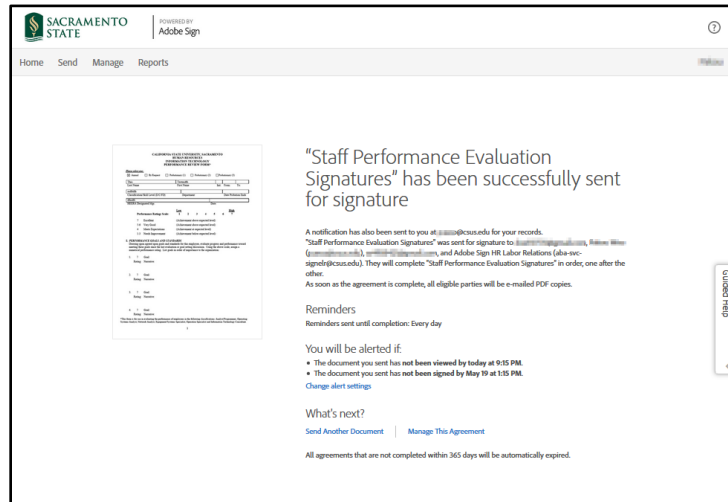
SACRAMENTO STATE

POWERED BY
Adobe Sign

Home Send Manage Reports

"Staff Performance Evaluation Signatures" has been successfully sent for signature

A notification has also been sent to you at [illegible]@csus.edu for your records.
"Staff Performance Evaluation Signatures" was sent for signature to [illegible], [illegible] ([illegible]), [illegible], and Adobe Sign HR Labor Relations (aba-svc-signehr@csus.edu). They will complete "Staff Performance Evaluation Signatures" in order, one after the other.
As soon as the agreement is complete, all eligible parties will be e-mailed PDF copies.

Reminders
Reminders sent until completion: Every day

You will be alerted if:
• The document you sent has not been viewed by today at 9:15 PM.
• The document you sent has not been signed by May 19 at 1:15 PM.
Change alert settings

What's next?
Send Another Document | Manage This Agreement

All agreements that are not completed within 365 days will be automatically expired.

Guided Help

CALIFORNIA STATE UNIVERSITY, SACRAMENTO
HUMAN RESOURCES
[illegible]
PERFORMANCE REVIEW FORM
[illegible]